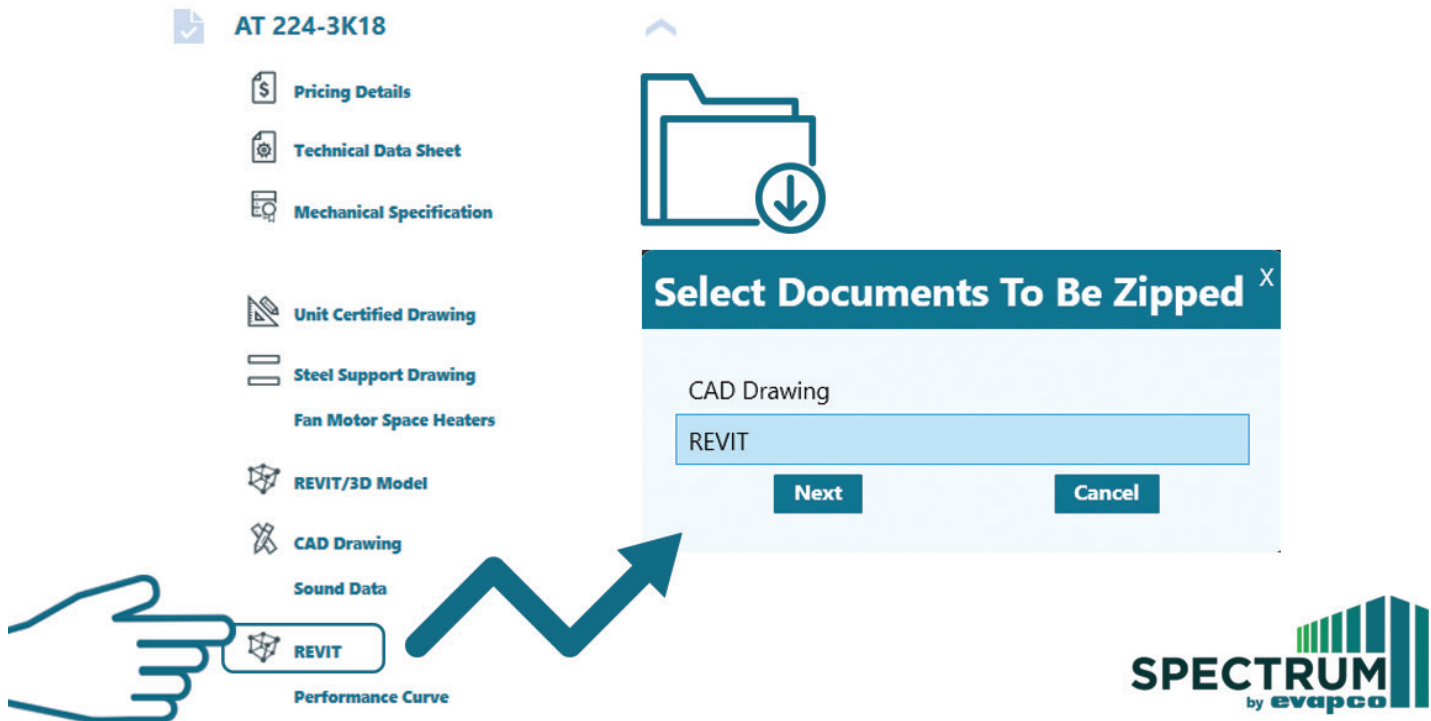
AT 224-3K18

Pricing Details

Technical Data Sheet

Mechanical Specification

Unit Certified Drawing

Steel Support Drawing

Fan Motor Space Heaters

REVIT/3D Model

CAD Drawing

Sound Data

REVIT

Performance Curve

Select Documents To Be Zipped X

CAD Drawing

REVIT

Next

Cancel

SPECTRUM by evapco